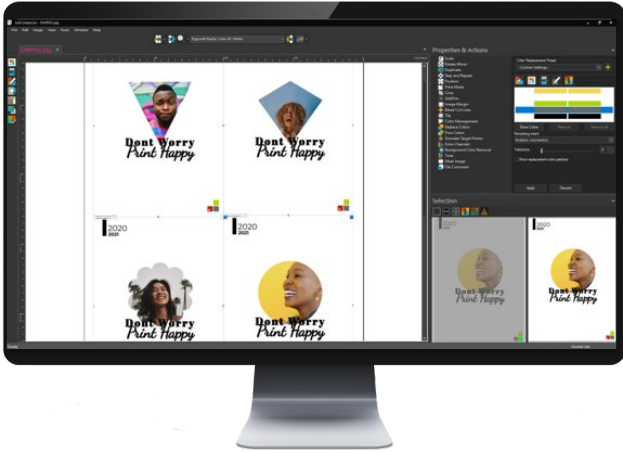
Dont Worry
Print Happy

Dont Worry
Print Happy

2020
2021

2020
2021

Dont Worry
Print Happy

Dont Worry
Print Happy

Properties & Actions

Selection

Dont Worry
Print Happy

Dont Worry
Print Happy

Show Colors

Apply

Discard